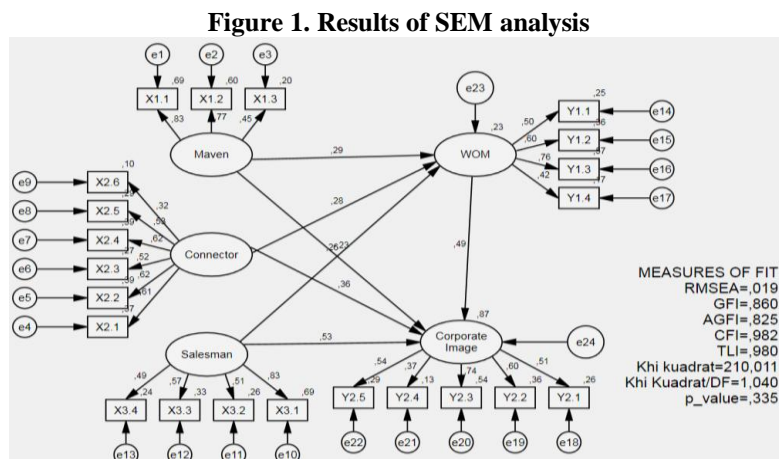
Figure 1. Results of SEM analysis

e1 e2 e3
,69 ,60 ,20
X1.1 X1.2 X1.3
,83 ,77 ,45
Maven

e23
,23
WOM
,29
,50 ,60 ,76 ,42
,25 ,36 ,57 ,17
Y1.1 Y1.2 Y1.3 Y1.4
e14 e15 e16 e17

,10
e9 X2.6
e8 X2.5
e7 X2.4
e6 X2.3
e5 X2.2
e4 X2.1
,32 ,59 ,62 ,52 ,62 ,61
,39 ,37 ,39 ,37
Connector
,28
,26
,23
,49
,36

Salesman
,53
,49 ,57 ,51 ,83
,24 ,33 ,26 ,69
X3.4 X3.3 X3.2 X3.1
e13 e12 e11 e10

,87
Corporate Image
e24
,54 ,37 ,74 ,60 ,51
,29 ,13 ,54 ,36 ,26
Y2.5 Y2.4 Y2.3 Y2.2 Y2.1
e22 e21 e20 e19 e18

MEASURES OF FIT
RMSEA=,019
GFI=,860
AGFI=,825
CFI=,982
TLI=,980
Khi kuadrat=210,011
Khi Kuadrat/DF=1,040
p_value=,335